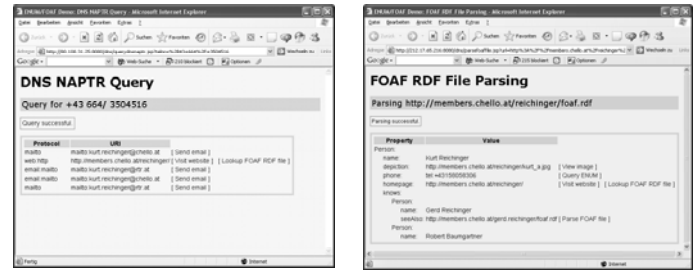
ENUM/FOAF Demo: DNS NAPTR Query - Microsoft Internet Explorer

Datei Bearbeiten Ansicht Favoriten Extras ?

Zurück Suchen Favoriten

Adresse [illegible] Wechseln zu Links

Google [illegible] Web Suche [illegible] blockiert Optionen

DNS NAPTR Query

Query for +43 664/ 3504516

Query successful

| Protocol | URI |
|---|---|
| mailto | mailto:kurt.reichinger@chello.at [ Send email ] |
| web http | http://members.chello.at/reichinger/ [ Visit website ] [ Lookup FOAF RDF file ] |
| email mailto | mailto:kurt.reichinger@rtr.at [ Send email ] |
| email mailto | mailto:kurt.reichinger@chello.at [ Send email ] |
| mailto | mailto:kurt.reichinger@rtr.at [ Send email ] |

Fertig Internet

ENUM/FOAF Demo: FOAF RDF File Parsing - Microsoft Internet Explorer

Datei Bearbeiten Ansicht Favoriten Extras ?

Zurück Suchen Favoriten

Adresse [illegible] Wechseln zu Links

Google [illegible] Web Suche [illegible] blockiert Optionen

FOAF RDF File Parsing

Parsing http://members.chello.at/reichinger/foaf.rdf

Parsing successful

| Property | Value |
|---|---|
| Person: | |
| name: | Kurt Reichinger |
| depiction: | http://members.chello.at/reichinger/kurt_a.jpg [ View image ] |
| phone: | tel:+43156056306 [ Query ENUM ] |
| homepage: | http://members.chello.at/reichinger/ [ Visit website ] [ Lookup FOAF RDF file ] |
| knows: | |
| Person: | |
| name: | Gerd Reichinger |
| seeAlso: | http://members.chello.at/gerd.reichinger/foaf.rdf [ Parse FOAF file ] |
| Person: | |
| name: | Robert Baumgartner |

Internet